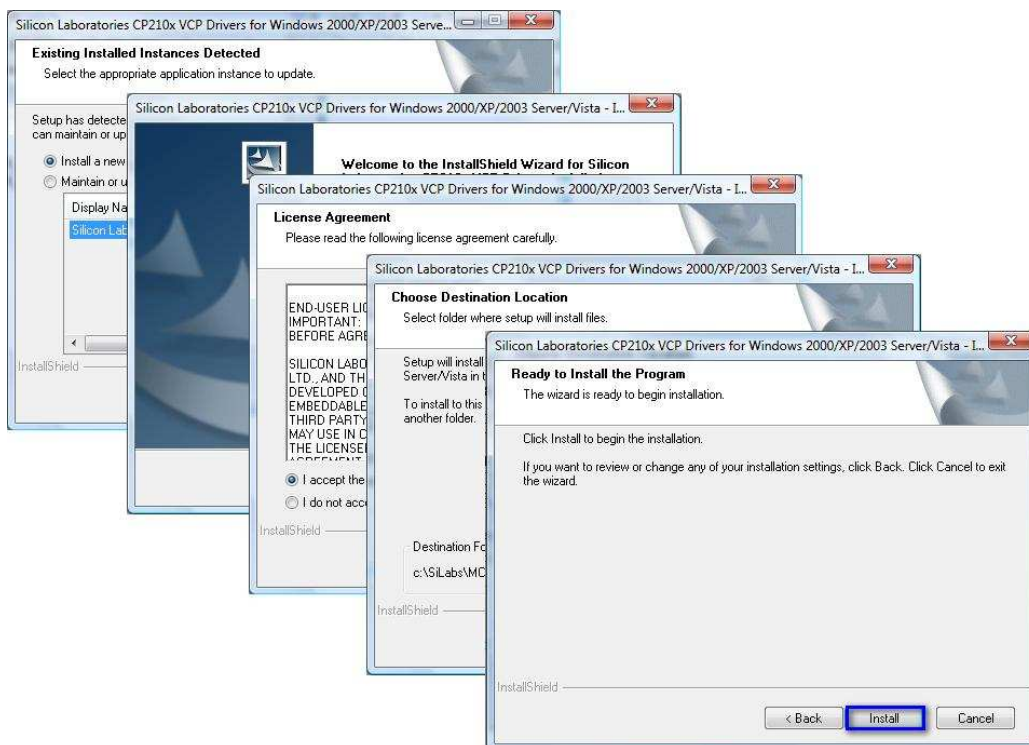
Silicon Laboratories CP210x VCP Drivers for Windows 2000/XP/2003 Serve...

Existing Installed Instances Detected
Select the appropriate application instance to update.

Setup has detecte
can maintain or up

Install a new
Maintain or u

Display Na
Silicon Lab

InstallShield

Silicon Laboratories CP210x VCP Drivers for Windows 2000/XP/2003 Server/Vista - I...

Welcome to the InstallShield Wizard for Silicon

Silicon Laboratories CP210x VCP Drivers for Windows 2000/XP/2003 Server/Vista - I...

License Agreement
Please read the following license agreement carefully.

END-USER LIC
IMPORTANT:
BEFORE AGRE

SILICON LABO
LTD., AND TH
DEVELOPED
EMBEDDABLE
THIRD PARTY
MAY USE IN C
THE LICENSE

I accept the
I do not acc

InstallShield

Silicon Laboratories CP210x VCP Drivers for Windows 2000/XP/2003 Server/Vista - I...

Choose Destination Location
Select folder where setup will install files.

Setup will install
Server/Vista in t

To install to this
another folder.

Destination Fo
c:\SiLabs\MC

InstallShield

Silicon Laboratories CP210x VCP Drivers for Windows 2000/XP/2003 Server/Vista - I...

Ready to Install the Program
The wizard is ready to begin installation.

Click Install to begin the installation.

If you want to review or change any of your installation settings, click Back. Click Cancel to exit the wizard.

InstallShield

< Back | Install | Cancel